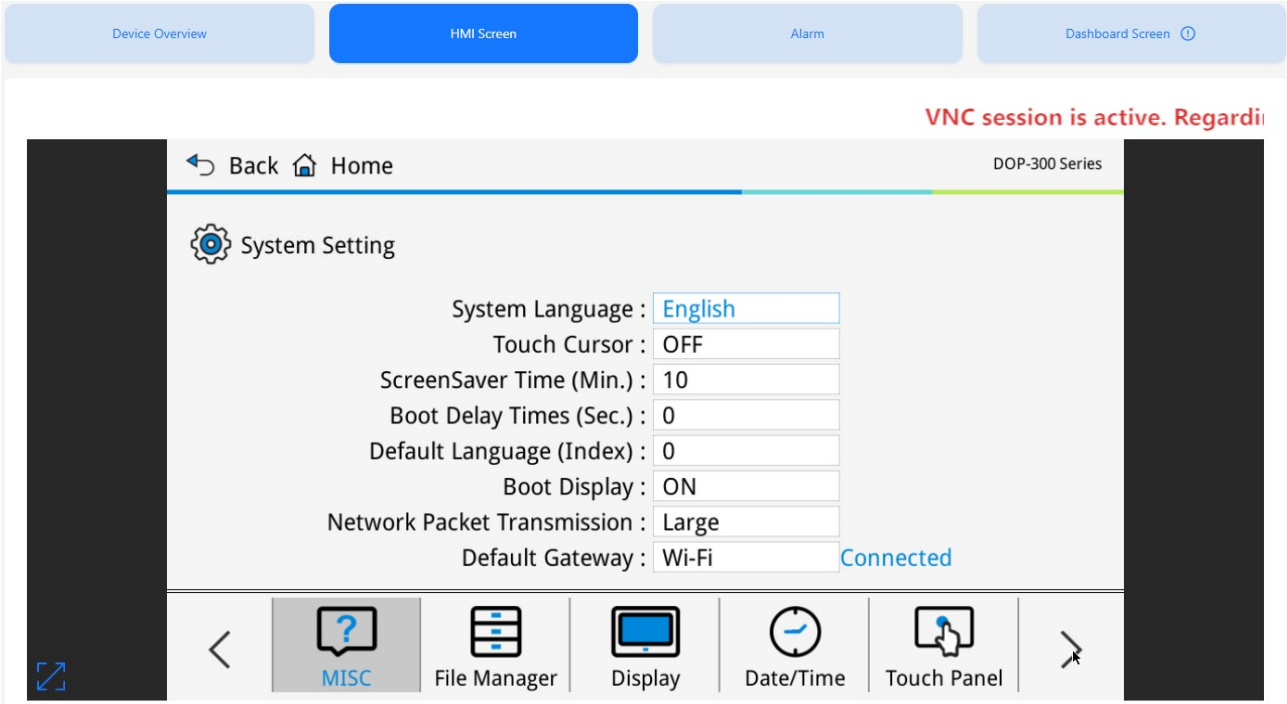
Device Overview

HMI Screen

Alarm

Dashboard Screen

VNC session is active. Regardi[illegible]

Back Home

DOP-300 Series

System Setting

| | |
|---|---|
| System Language : | English |
| Touch Cursor : | OFF |
| ScreenSaver Time (Min.) : | 10 |
| Boot Delay Times (Sec.) : | 0 |
| Default Language (Index) : | 0 |
| Boot Display : | ON |
| Network Packet Transmission : | Large |
| Default Gateway : | Wi-Fi Connected |

MISC

File Manager

Display

Date/Time

Touch Panel